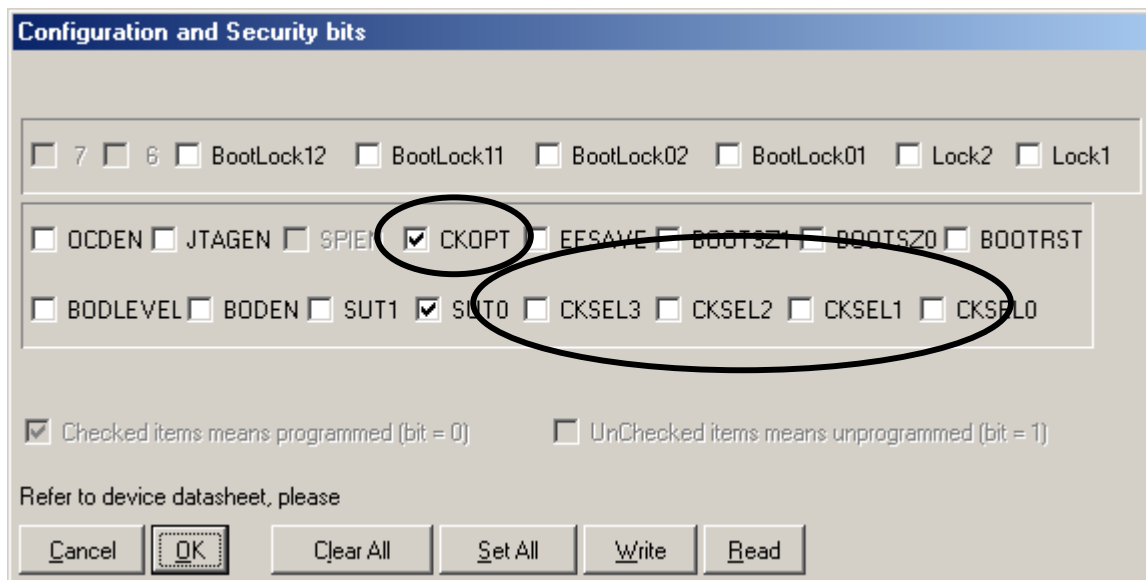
Configuration and Security bits

7 6 BootLock12 BootLock11 BootLock02 BootLock01 Lock2 Lock1

OCDEN JTAGEN SPIEN CKOPT EESAVE BOOTSZ1 BOOTSZ0 BOOTRST

BODLEVEL BODEN SUT1 SUT0 CKSEL3 CKSEL2 CKSEL1 CKSEL0

Checked items means programmed (bit = 0) UnChecked items means unprogrammed (bit = 1)

Refer to device datasheet, please

Cancel OK Clear All Set All Write Read